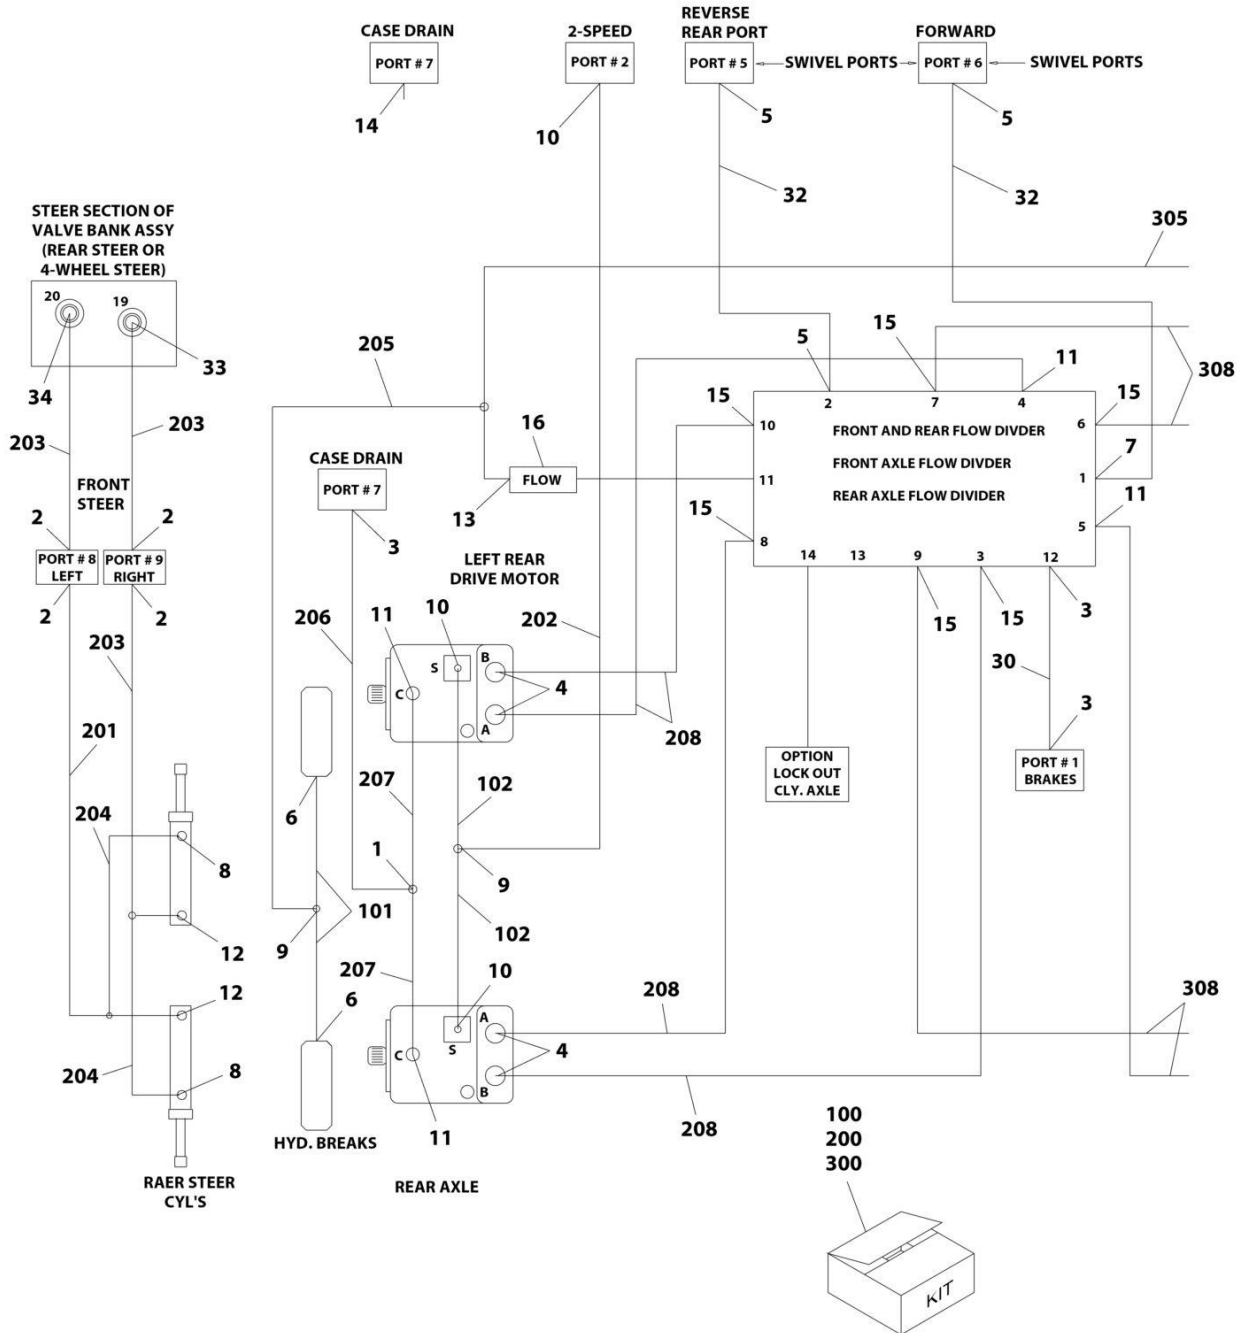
CASE DRAIN
PORT # 7
14

2-SPEED
PORT # 2
10

REVERSE
REAR PORT
PORT # 5
SWIVEL PORTS
5
32

FORWARD
PORT # 6
SWIVEL PORTS
5
32

305

STEER SECTION OF VALVE BANK ASSY (REAR STEER OR 4-WHEEL STEER)
20
19
34
33
203
203
FRONT STEER
2
2
PORT # 8 LEFT
PORT # 9 RIGHT
2
2
203
201
204
8
12
12
8
204
RAER STEER CYL'S

205
CASE DRAIN
PORT # 7
3
16
FLOW
13

5
15
11
308
15
15
2
7
4
10
6
FRONT AND REAR FLOW DIVDER
FRONT AXLE FLOW DIVDER
REAR AXLE FLOW DIVDER
11
1
7
11
15
8
5
14
13
9
3
12
15
15
3

LEFT REAR DRIVE MOTOR
206
11
10
202
S
B
C
A
4
208
6
207
102
1
9
101
9
102
207
10
6
S
A
C
B
4
208
208
11
HYD. BREAKS
REAR AXLE

OPTION LOCK OUT CLY. AXLE

30
3
PORT # 1 BRAKES

308

100
200
300
KIT